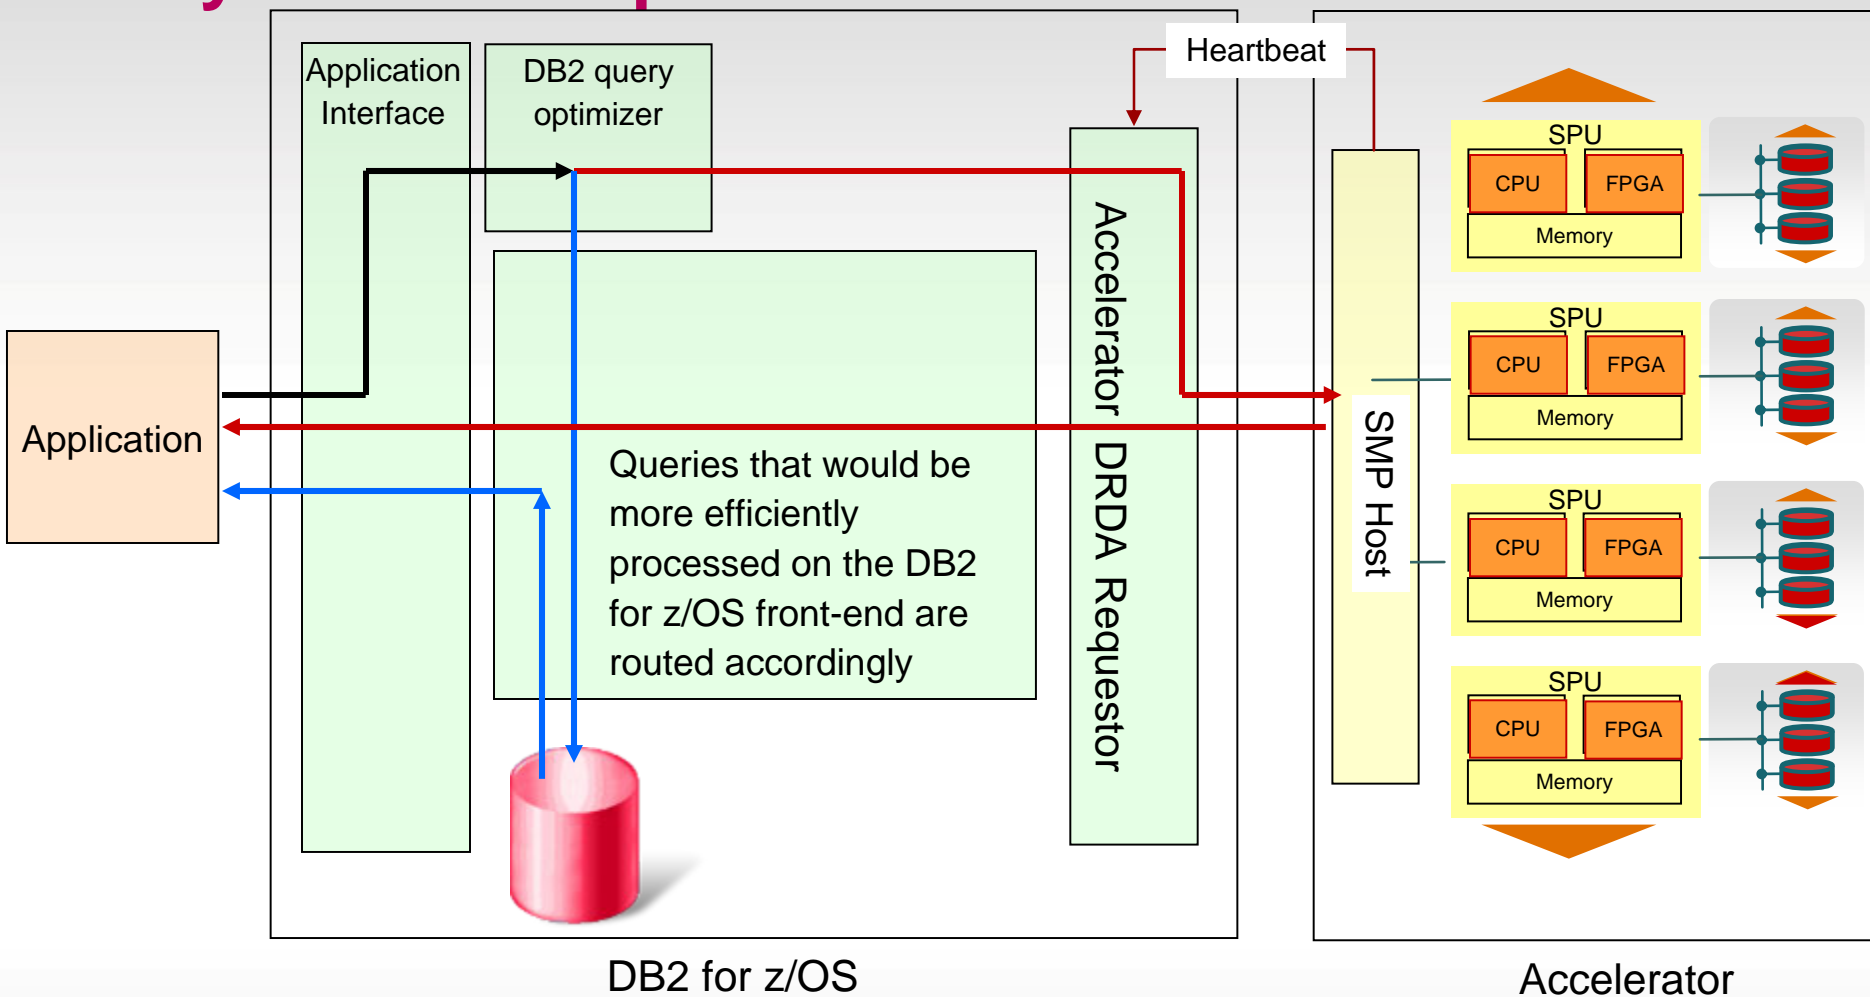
Application Interface

DB2 query optimizer

Heartbeat

Accelerator DRDA Requestor

SMP Host

SPU
CPU
FPGA
Memory

SPU
CPU
FPGA
Memory

SPU
CPU
FPGA
Memory

SPU
CPU
FPGA
Memory

Application

Queries that would be more efficiently processed on the DB2 for z/OS front-end are routed accordingly

DB2 for z/OS

Accelerator